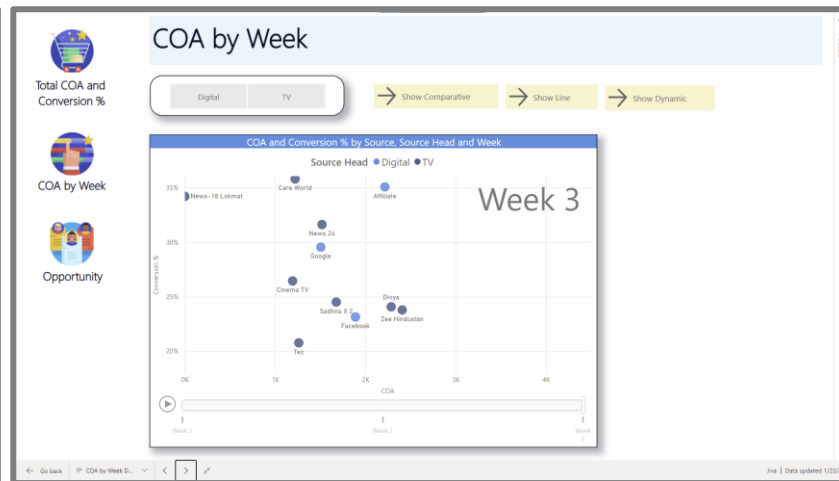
Total COA and Conversion %

COA by Week

Opportunity

COA by Week

Digital
TV

Show Comparative
Show Line
Show Dynamic

COA and Conversion % by Source, Source Head and Week

Source Head ● Digital ● TV

Week 3

35%
30%
25%
20%

Conversion %

News-18 Lokmat
Care World
Affiliate
News 24
Google
Cinema TV
Divya
Sadhna X 2
Zee Hindustan
Facebook
Tez

0K
1K
2K
3K
4K

COA

Week 1
Week 2
Week 3

Go back
COA by Week D...
Jiva | Data updated 1/23/